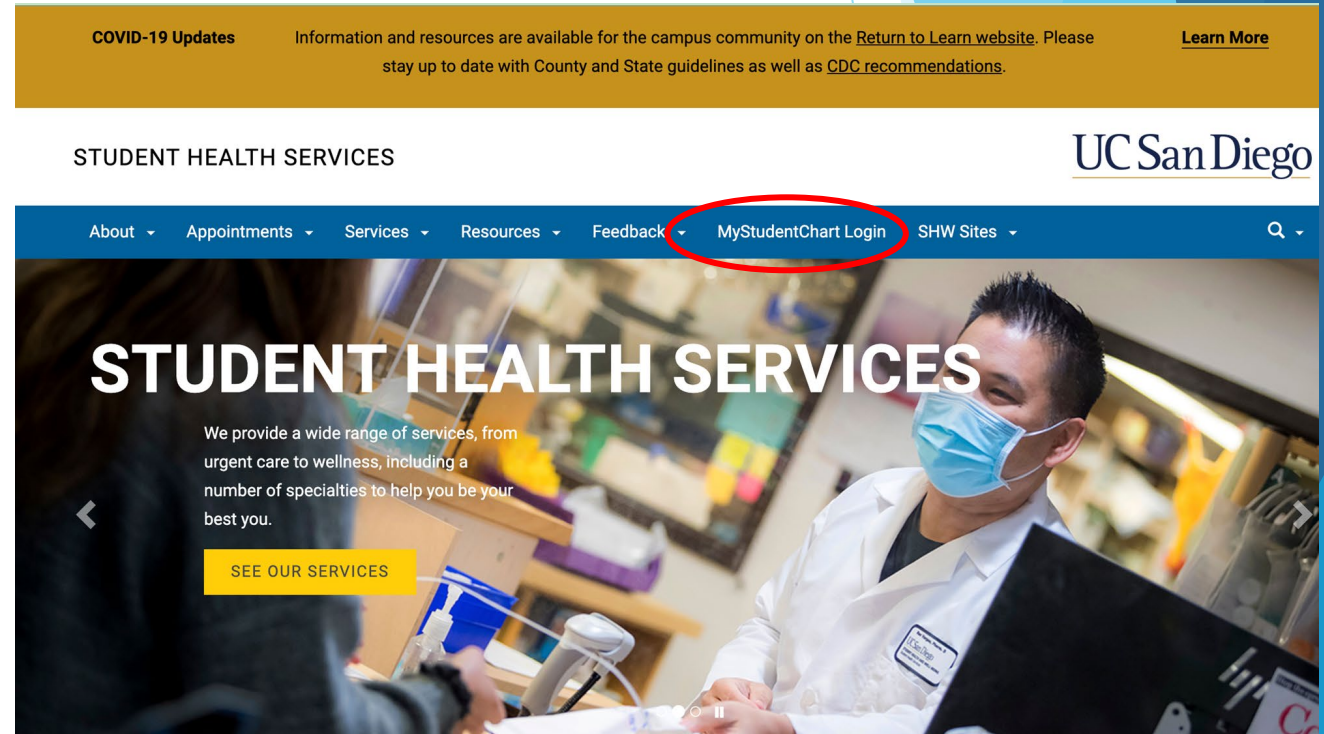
COVID-19 Updates

Information and resources are available for the campus community on the Return to Learn website. Please stay up to date with County and State guidelines as well as CDC recommendations.

Learn More

STUDENT HEALTH SERVICES

UC San Diego

About Appointments Services Resources Feedback MyStudentChart Login SHW Sites

STUDENT HEALTH SERVICES

We provide a wide range of services, from urgent care to wellness, including a number of specialties to help you be your best you.

SEE OUR SERVICES